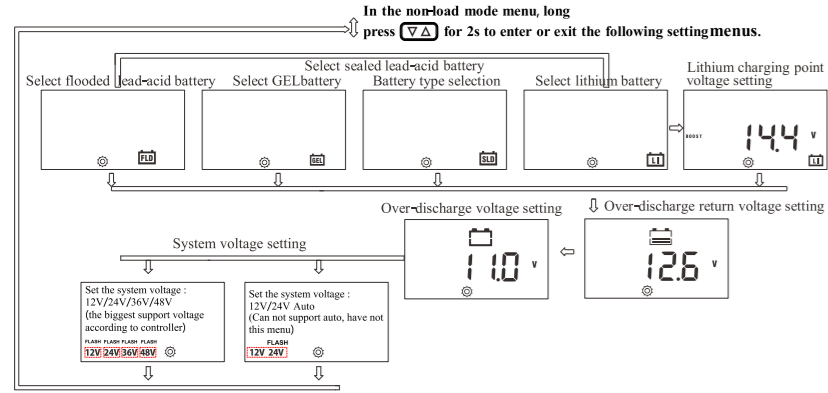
In the non-load mode menu, long press $\nabla\Delta$ for 2s to enter or exit the following setting menus.

Select sealed lead-acid battery

Select flooded lead-acid battery

FLD

Select GELbattery

GEL

Battery type selection

SLD

Select lithium battery

LI

Lithium charging point voltage setting

BOOST

14.4 V

LI

Over-discharge voltage setting

11.0 V

Over-discharge return voltage setting

12.6 V

System voltage setting

Set the system voltage : 12V/24V/36V/48V (the biggest support voltage according to controller)

FLASH FLASH FLASH FLASH
12V 24V 36V 48V

Set the system voltage : 12V/24V Auto (Can not support auto, have not this menu)

FLASH
12V 24V